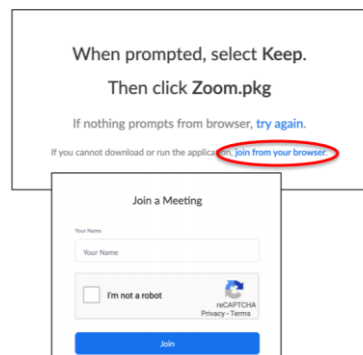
When prompted, select Keep.

Then click Zoom.pkg

If nothing prompts from browser, try again.

If you cannot download or run the application, join from your browser.

Join a Meeting

Your Name

Your Name

I'm not a robot

reCAPTCHA
Privacy - Terms

Join